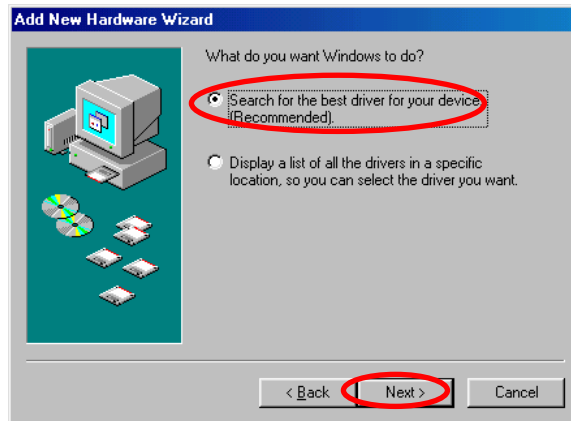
Add New Hardware Wizard

What do you want Windows to do?

Search for the best driver for your device. (Recommended).

Display a list of all the drivers in a specific location, so you can select the driver you want.

< Back

Next >

Cancel